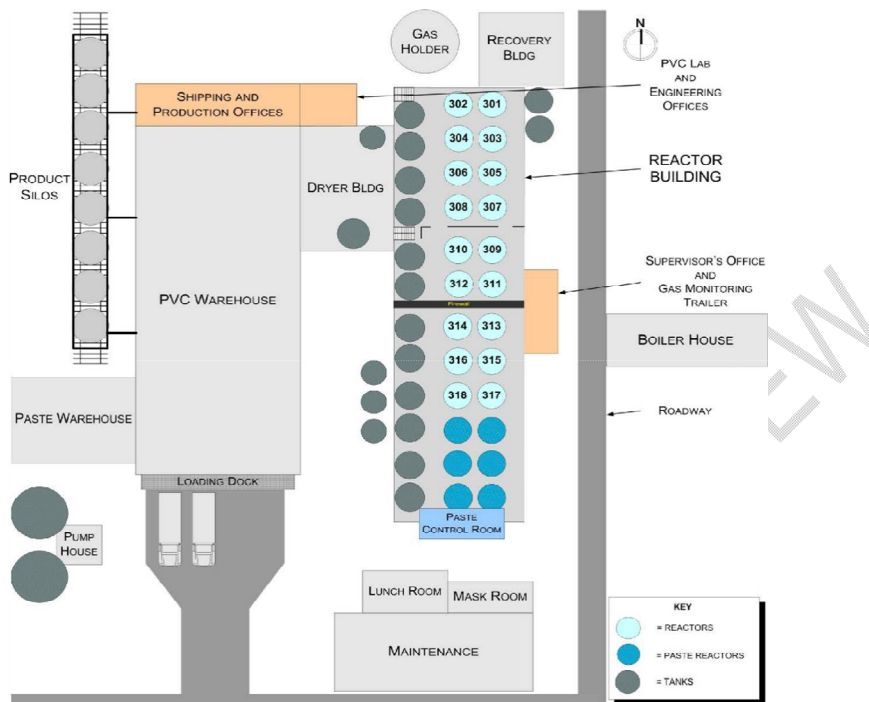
N

Gas Holder

Recovery Bldg

PVC Lab and Engineering Offices

Shipping and Production Offices

Product Silos

Dryer Bldg

302 301
304 303
306 305
308 307
310 309
312 311

Firewall

314 313
316 315
318 317

Reactor Building

Supervisor's Office and Gas Monitoring Trailer

PVC Warehouse

Boiler House

Paste Warehouse

Roadway

Loading Dock

Paste Control Room

Pump House

Lunch Room

Mask Room

Maintenance

KEY
= Reactors
= Paste Reactors
= Tanks